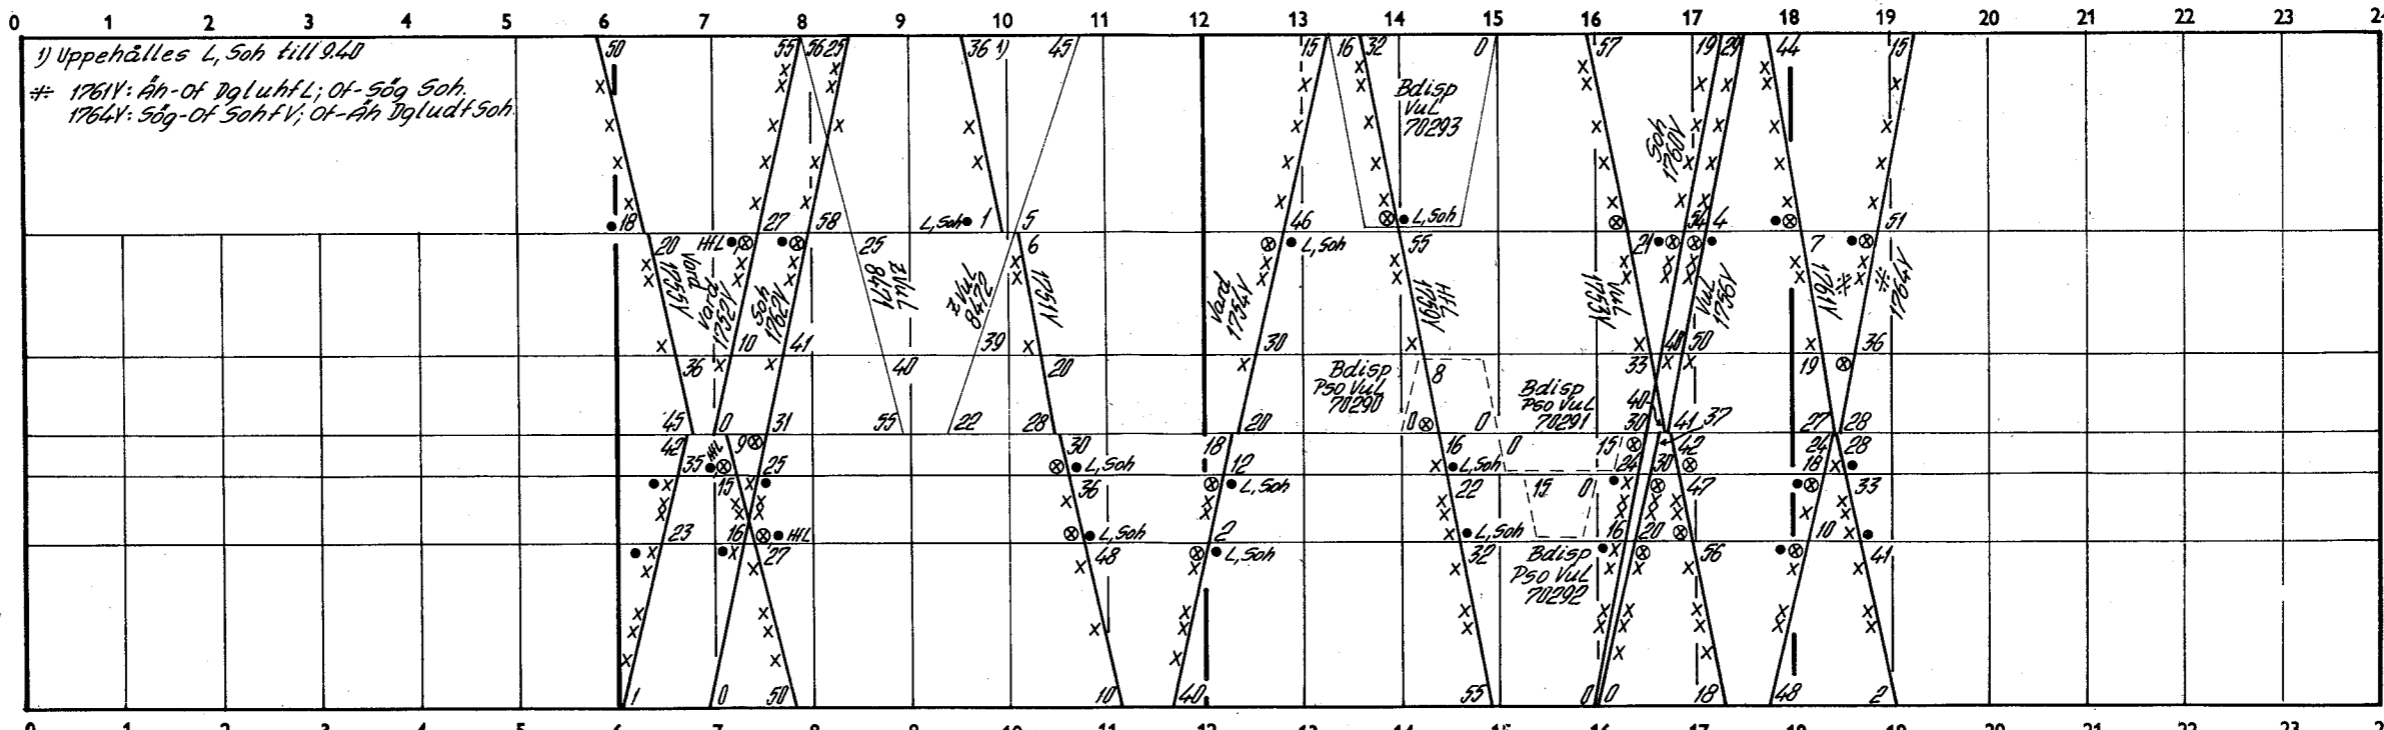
0 1 2 3 4 5 6 7 8 9 10 11 12 13 14 15 16 17 18 19 20 21 22 23 24

1) Uppehålles L, Soh till 9.40
≠ 1761V: Åh-Of DgluhfL; Of-Sög Soh.
1764V: Sög-Of SohfV; Of-Åh DgludfSoh.

50 18 20 Vard 1755V 36 45 42 35 23 1 0 15 16 27 50
55 56 25 27 58 HrL Vard 1752V 10 Soh 1762V 41 0 31 9 25 HrL
25 Hall 8471 40 55
36 1) 45 L, Soh 1 5 6 Vul 8472 39 22 1751V 20 28 30 L, Soh 36 L, Soh 48 10
18 12 L, Soh 2 L, Soh 40 Vard 1754V 30 20
15 16 32 46 L, Soh Bdisp VuL 70293 0 L, Soh 55 HrL 1759V 8 0 16 L, Soh 22 L, Soh 32 55
Bdisp Pso Vul 70290 0 Bdisp Pso Vul 70291 15 0 Bdisp Pso Vul 70292
57 1753V Vul 21 40 30 15 24 16 0 0
19 29 Soh 1760V 54 4 33 48 50 41 37 42 30 47 20 56 18 Vul 1756V
44 7 1761V ≠ 19 27 24 18 10 48
15 51 ≠ 1764V 36 28 28 33 41 2

0 1 2 3 4 5 6 7 8 9 10 11 12 13 14 15 16 17 18 19 20 21 22 23 24